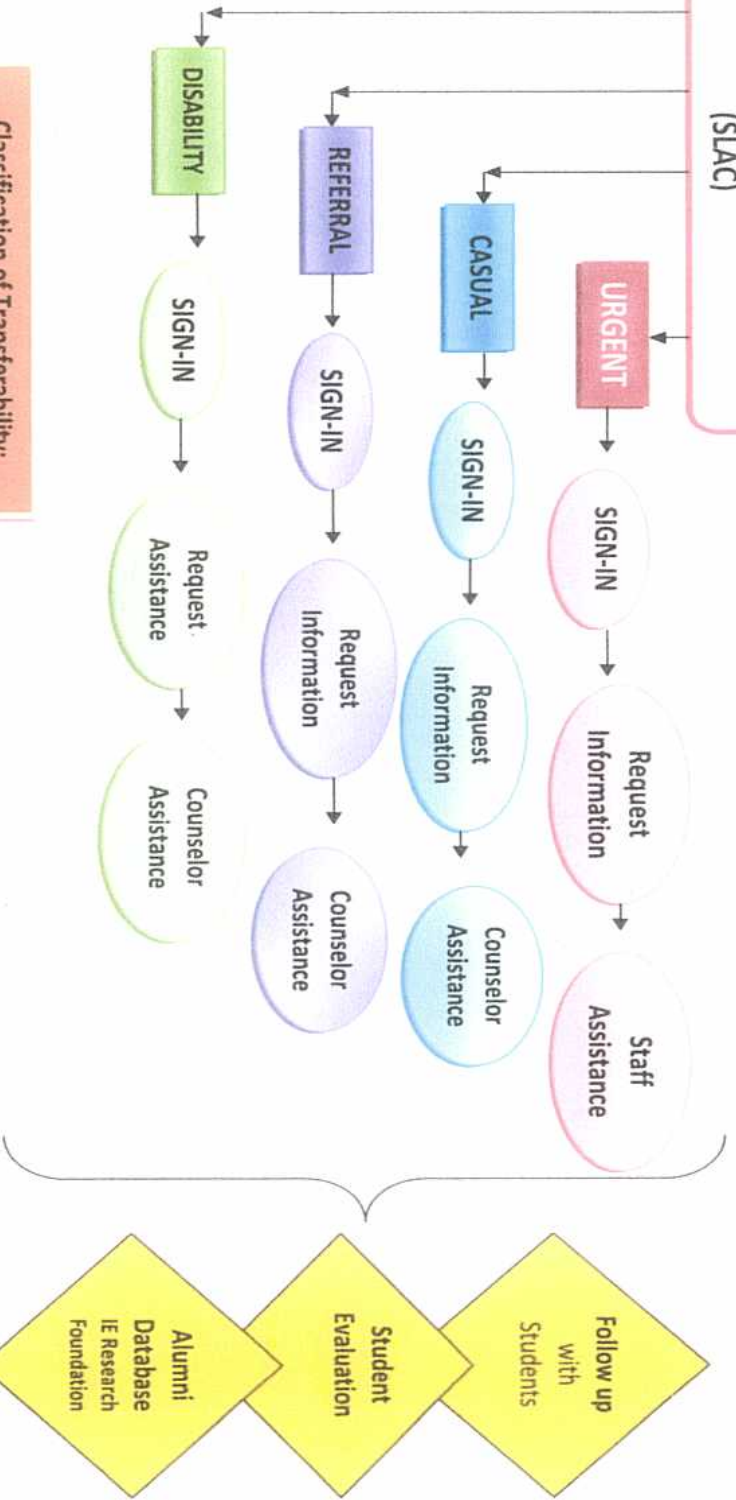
(SLAC)

URGENT
SIGN-IN
Request Information
Staff Assistance

CASUAL
SIGN-IN
Request Information
Counselor Assistance

REFERRAL
SIGN-IN
Request Information
Counselor Assistance

DISABILITY
SIGN-IN
Request Assistance
Counselor Assistance

Follow up with Students

Student Evaluation

Alumni Database IE Research Foundation

Classification of Transferability